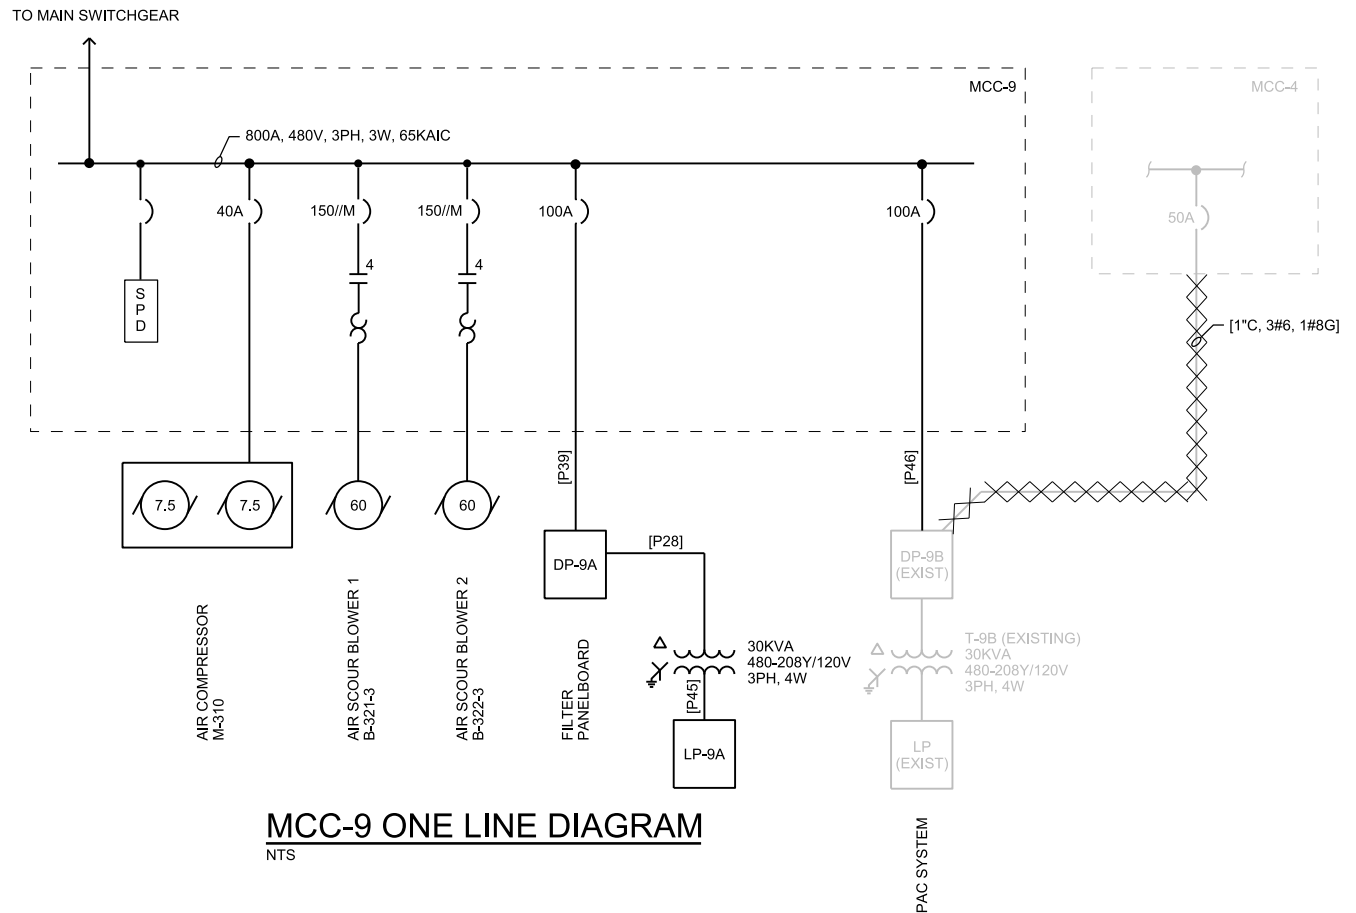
TO MAIN SWITCHGEAR

MCC-9

MCC-4

800A, 480V, 3PH, 3W, 65KAIC

40A

150//M

150//M

100A

100A

50A

4

4

S P D

[1"C, 3#6, 1#8G]

7.5

7.5

60

60

[P39]

[P46]

DP-9A

[P28]

DP-9B (EXIST)

30KVA 480-208Y/120V 3PH, 4W

T-9B (EXISTING) 30KVA 480-208Y/120V 3PH, 4W

[P45]

LP-9A

LP (EXIST)

AIR COMPRESSOR M-310

AIR SCOUR BLOWER 1 B-321-3

AIR SCOUR BLOWER 2 B-322-3

FILTER PANELBOARD

MCC-9 ONE LINE DIAGRAM

NTS

PAC SYSTEM